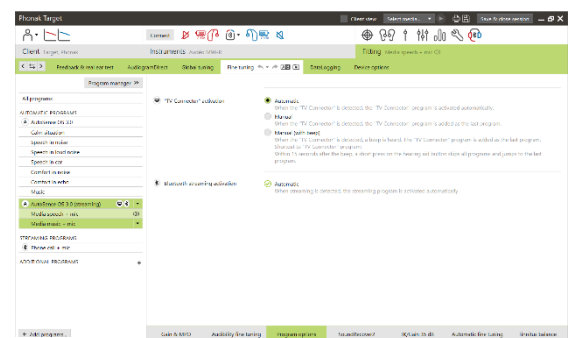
Phonak Target

Client view Select events... Save & close session

Connect

Client Target, Phonak

Instruments Audéo B90-R

Fitting

Feedback & real ear test AudiogramDirect Global tuning Fine tuning Data logging Device options

Program manager

All programs

AUTOMATIC PROGRAMS

AutoSense OS 3.0

Calm situation

Speech in noise

Speech in loud noise

Speech in car

Comfort in noise

Comfort in echo

Music

AutoSense OS 3.0 (streaming)

Media speech + mic

Media music + mic

STREAMING PROGRAMS

Phone call + mic

ADDITIONAL PROGRAMS

+ Add programs...

"TV Connector" activation

Automatic
When the "TV Connector" is detected, the "TV Connector" program is activated automatically.

Manual
When the "TV Connector" is detected, the "TV Connector" program is added as the last program.

Manual (with beep)
When the "TV Connector" is detected, a beep is heard. The "TV Connector" program is added as the last program. Press to ... "TV Connector" program.
Within 15 seconds after the beep, a short press on the hearing aid button skips all programs and jumps to the last program.

Bluetooth streaming activation

Automatic
When streaming is detected, the streaming program is activated automatically.

Gain & MPO Audibility fine tuning Program options SoundRecover2 WhistleBlock Automatic fine tuning Binaural balance